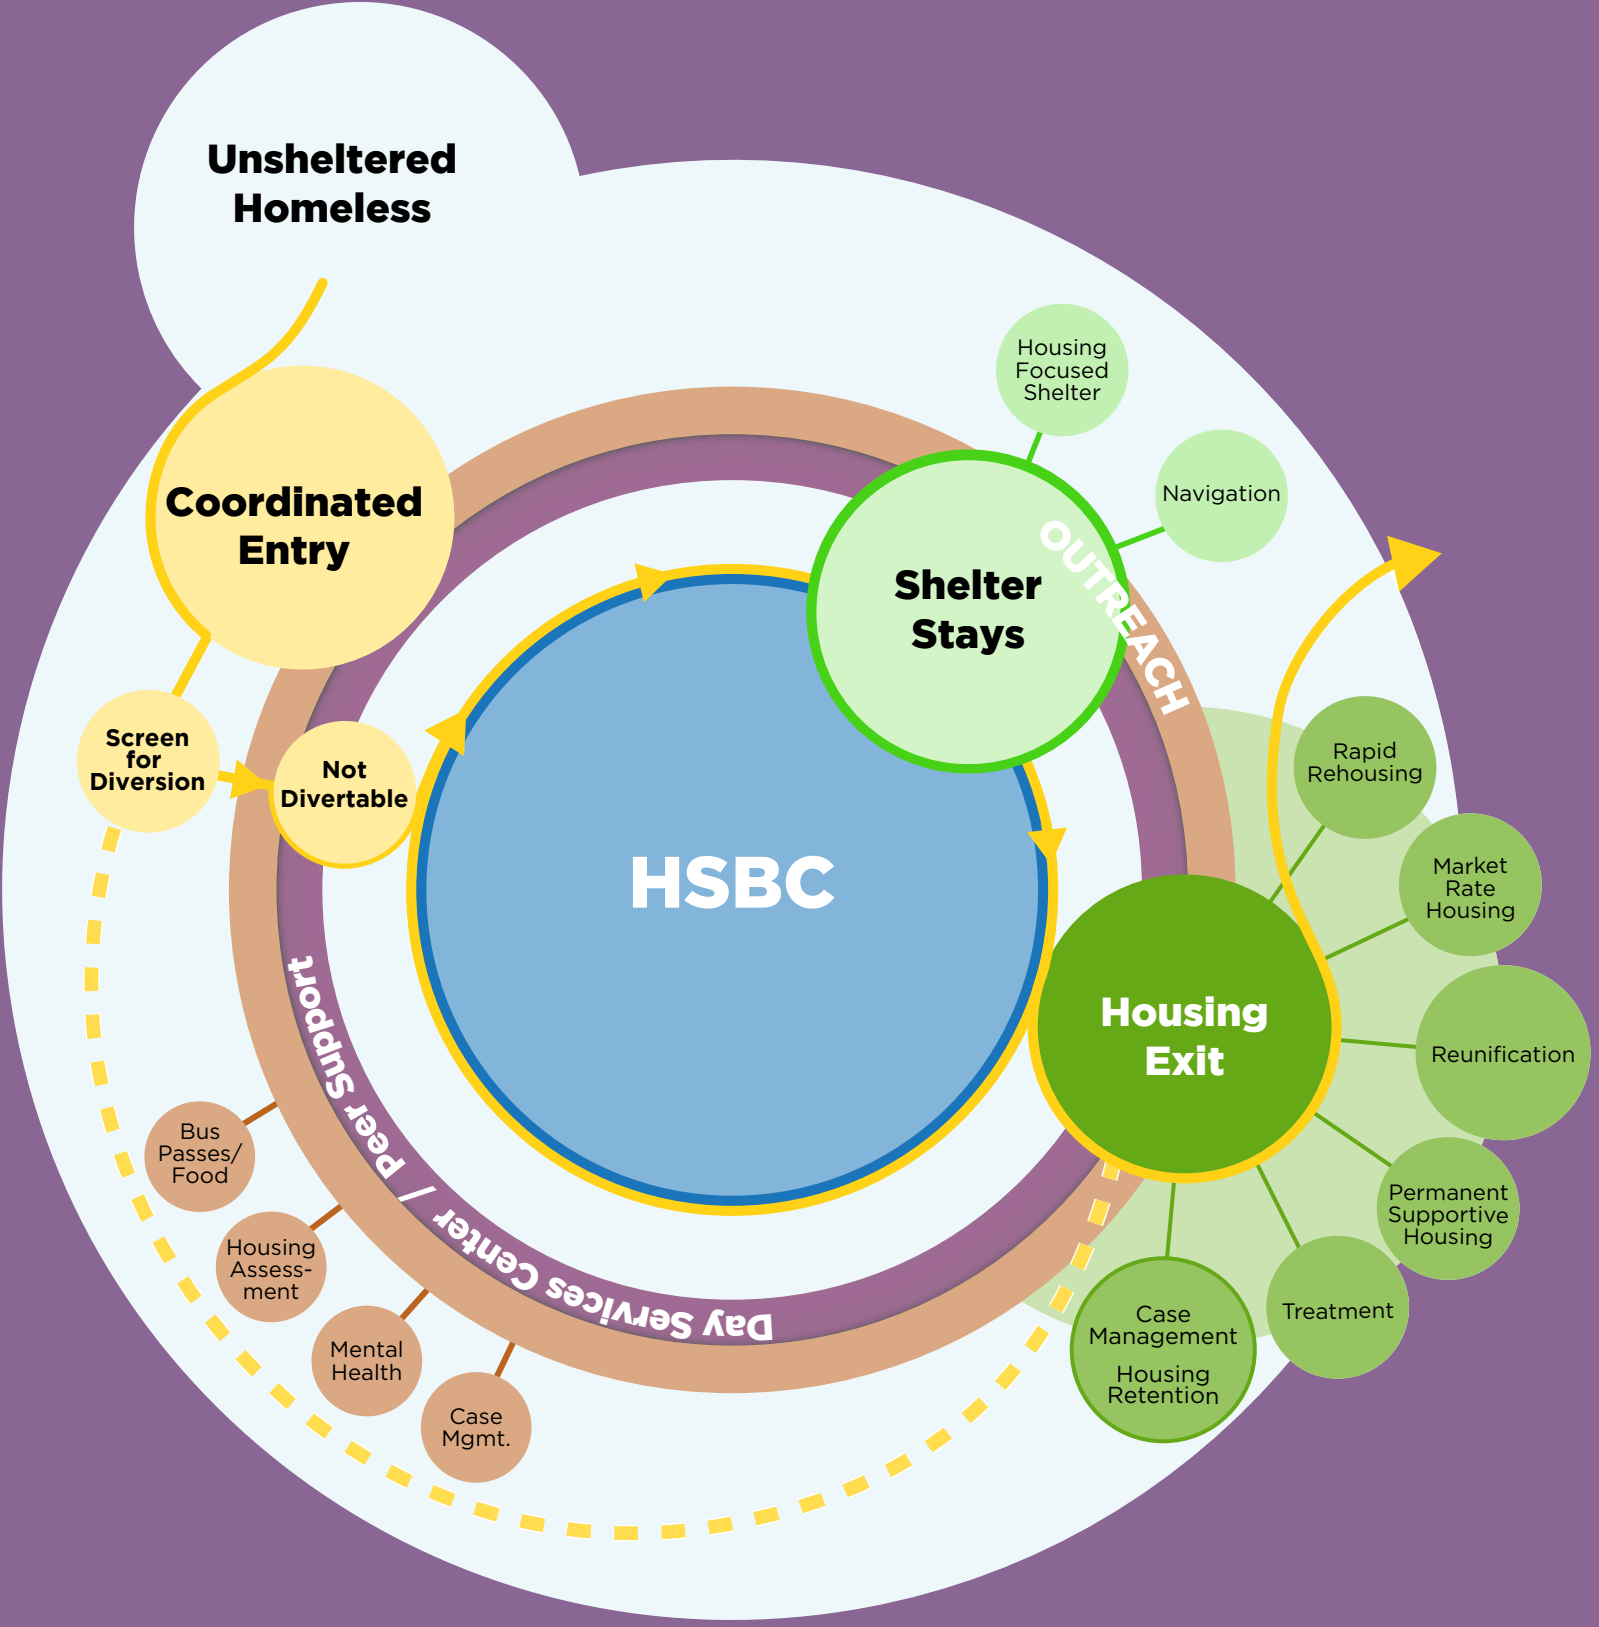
Unsheltered Homeless

Coordinated Entry

Screen for Diversion

Not Divertable

Housing Focused Shelter

Navigation

Shelter Stays

OUTREACH

HSBC

Rapid Rehousing

Market Rate Housing

Housing Exit

Reunification

Permanent Supportive Housing

Treatment

Case Management

Housing Retention

Peer Support / Day Services Center

Bus Passes/ Food

Housing Assessment

Mental Health

Case Mgmt.